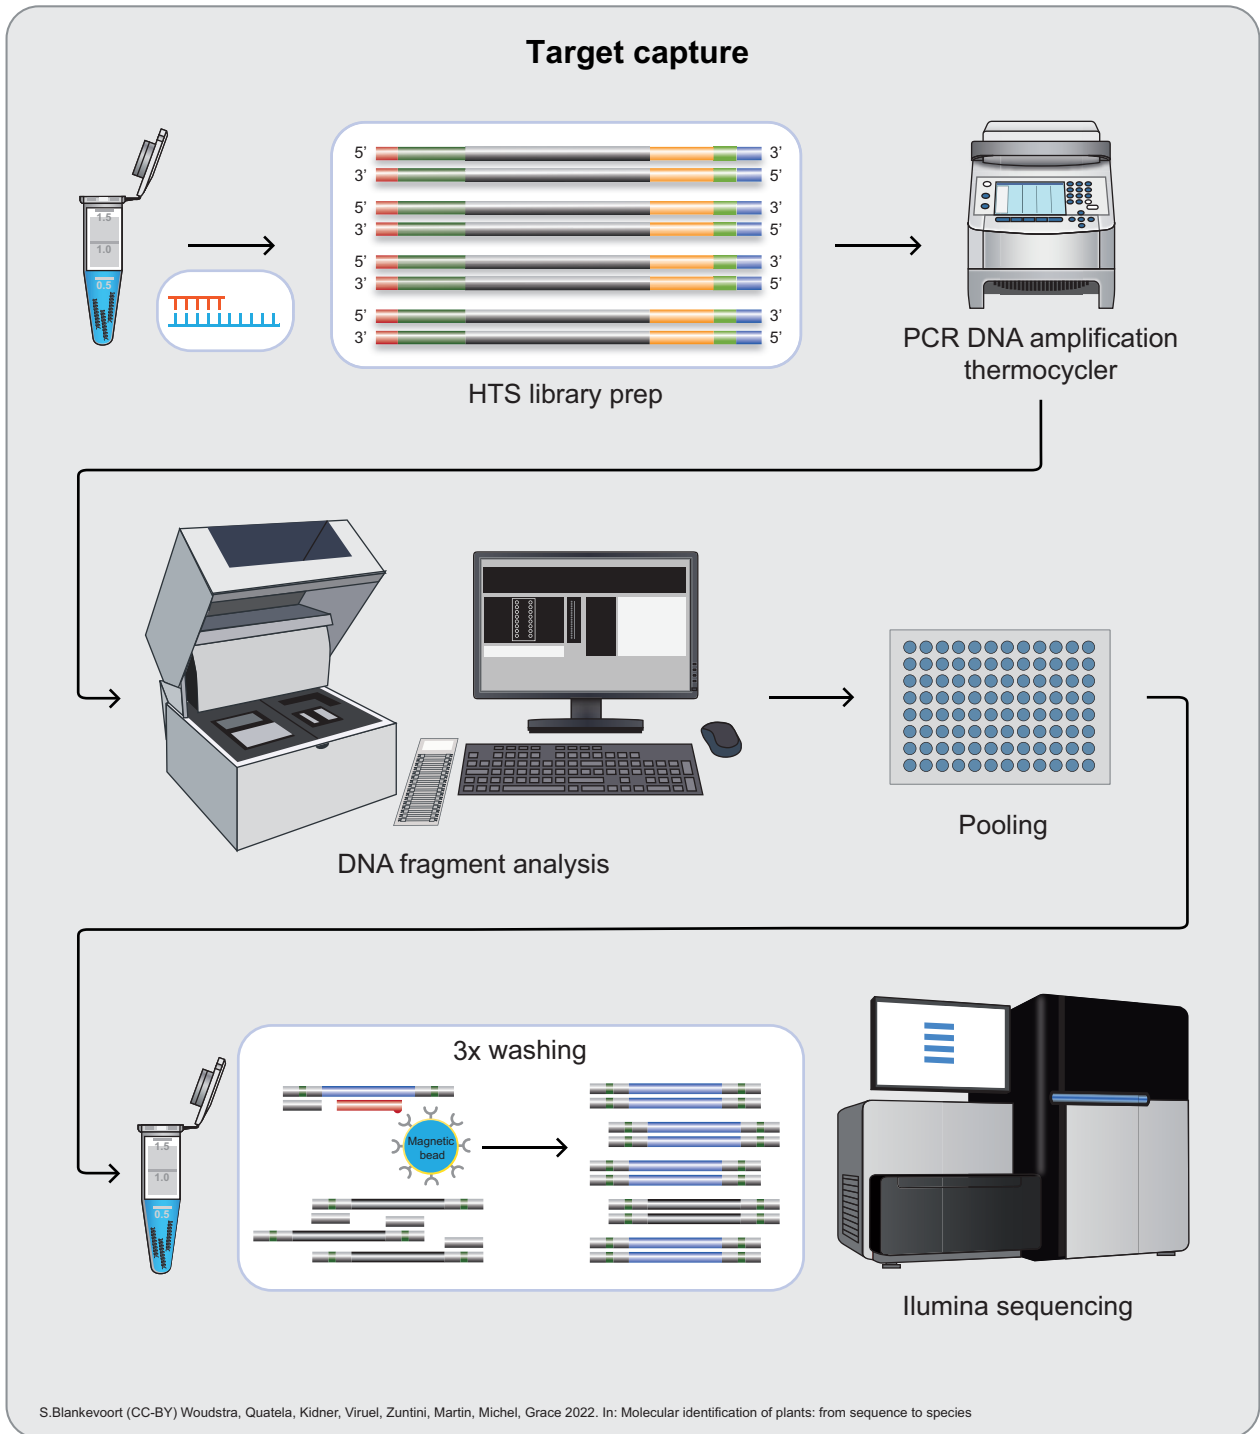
Target capture

1.5
1.0
0.5

5'
3'
5'
3'
5'
3'
5'
3'

3'
5'
3'
5'
3'
5'
3'
5'

HTS library prep

PCR DNA amplification thermocycler

DNA fragment analysis

Pooling

1.5
1.0
0.5

3x washing

Magnetic bead

Ilumina sequencing

S.Blankevoort (CC-BY) Woudstra, Quatela, Kidner, Viruel, Zuntini, Martin, Michel, Grace 2022. In: Molecular identification of plants: from sequence to species